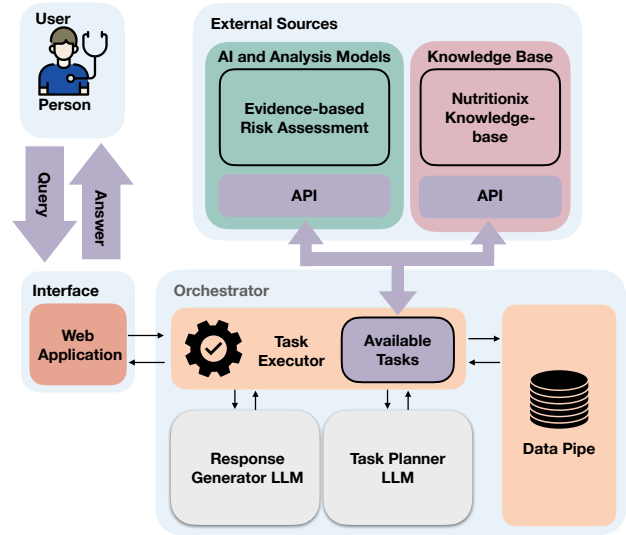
User

Person

Query

Answer

External Sources

AI and Analysis Models

Evidence-based Risk Assessment

API

Knowledge Base

Nutritionix Knowledge-base

API

Interface

Web Application

Orchestrator

Task Executor

Available Tasks

Response Generator LLM

Task Planner LLM

Data Pipe